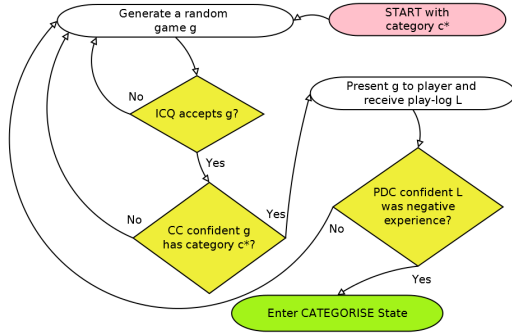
START with category c*

Generate a random game g

ICQ accepts g?

No

Yes

CC confident g has category c*?

No

Yes

Present g to player and receive play-log L

PDC confident L was negative experience?

No

Yes

Enter CATEGORISE State